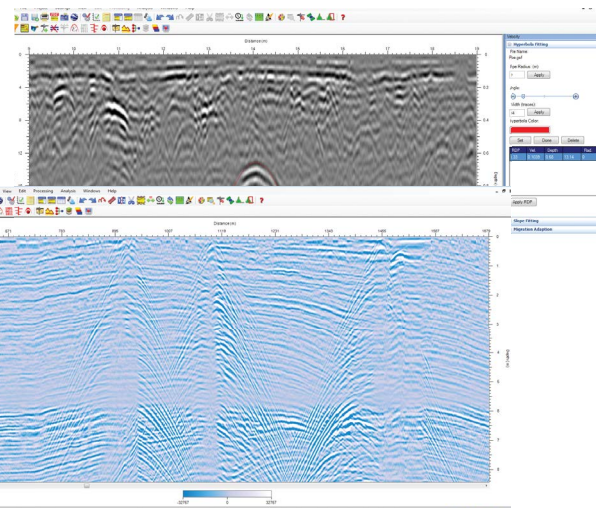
Distance (m)

9 10 11 12 13 14 15 16 17 18

0 4 8 12

0 0.2 0.4 0.6

Depth (m)

Velocity

Hyperbola Fitting

File Name

Pipe Radius (m)

Apply

Angle

Width (traces)

Apply

Hyperbola Color

Set

Done

Delete

Vel

Depth

View Edit Processing Analysis Windows Help

Apply FDP

Slope Fitting

Migration Adaption

Distance (m)

Depth (m)

1 2 3 4 5 6 7 8

-32767 0 32767